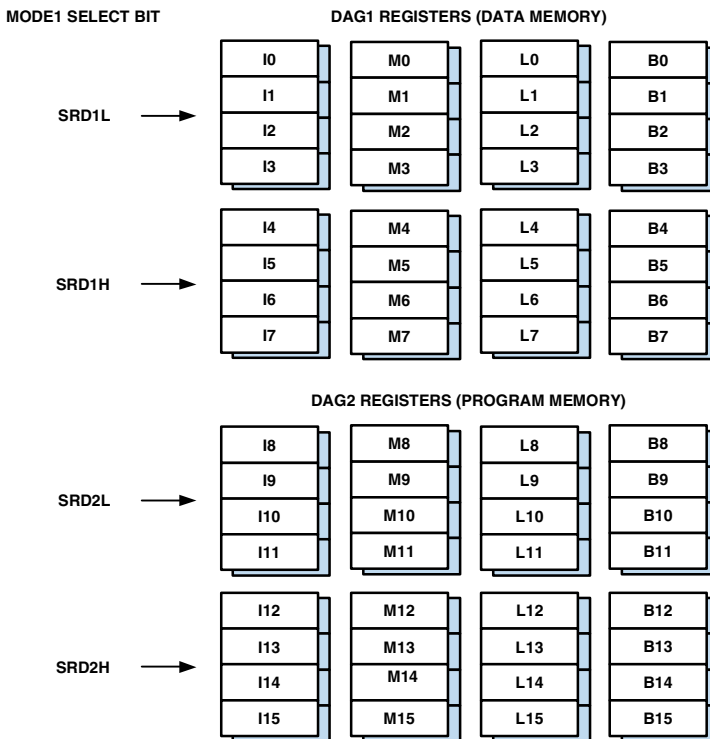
MODE1 SELECT BIT

DAG1 REGISTERS (DATA MEMORY)

| I0 | M0 | L0 | B0 |
|---|---|---|---|
| I1 | M1 | L1 | B1 |
| I2 | M2 | L2 | B2 |
| I3 | M3 | L3 | B3 |

SRD1L

| I4 | M4 | L4 | B4 |
|---|---|---|---|
| I5 | M5 | L5 | B5 |
| I6 | M6 | L6 | B6 |
| I7 | M7 | L7 | B7 |

SRD1H

DAG2 REGISTERS (PROGRAM MEMORY)

| I8 | M8 | L8 | B8 |
|---|---|---|---|
| I9 | M9 | L9 | B9 |
| I10 | M10 | L10 | B10 |
| I11 | M11 | L11 | B11 |

SRD2L

| I12 | M12 | L12 | B12 |
|---|---|---|---|
| I13 | M13 | L13 | B13 |
| I14 | M14 | L14 | B14 |
| I15 | M15 | L15 | B15 |

SRD2H